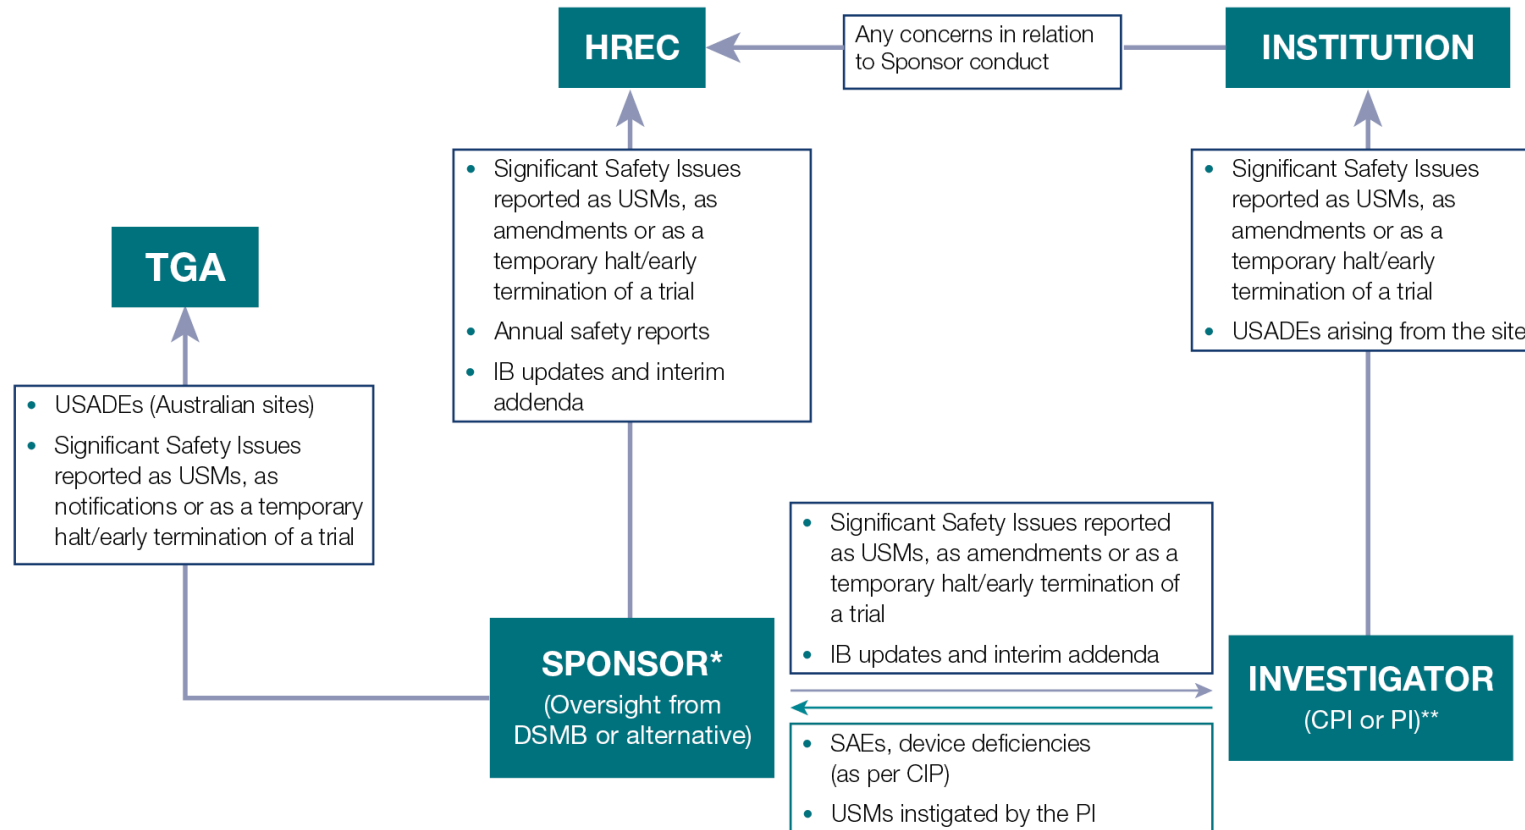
HREC

Any concerns in relation to Sponsor conduct

INSTITUTION

- Significant Safety Issues reported as USMs, as amendments or as a temporary halt/early termination of a trial
- Annual safety reports
- IB updates and interim addenda

- Significant Safety Issues reported as USMs, as amendments or as a temporary halt/early termination of a trial
- USADEs arising from the site

TGA

- USADEs (Australian sites)
- Significant Safety Issues reported as USMs, as notifications or as a temporary halt/early termination of a trial

- Significant Safety Issues reported as USMs, as amendments or as a temporary halt/early termination of a trial
- IB updates and interim addenda

SPONSOR*
(Oversight from DSMB or alternative)

INVESTIGATOR
(CPI or PI)**

- SAEs, device deficiencies (as per CIP)
- USMs instigated by the PI